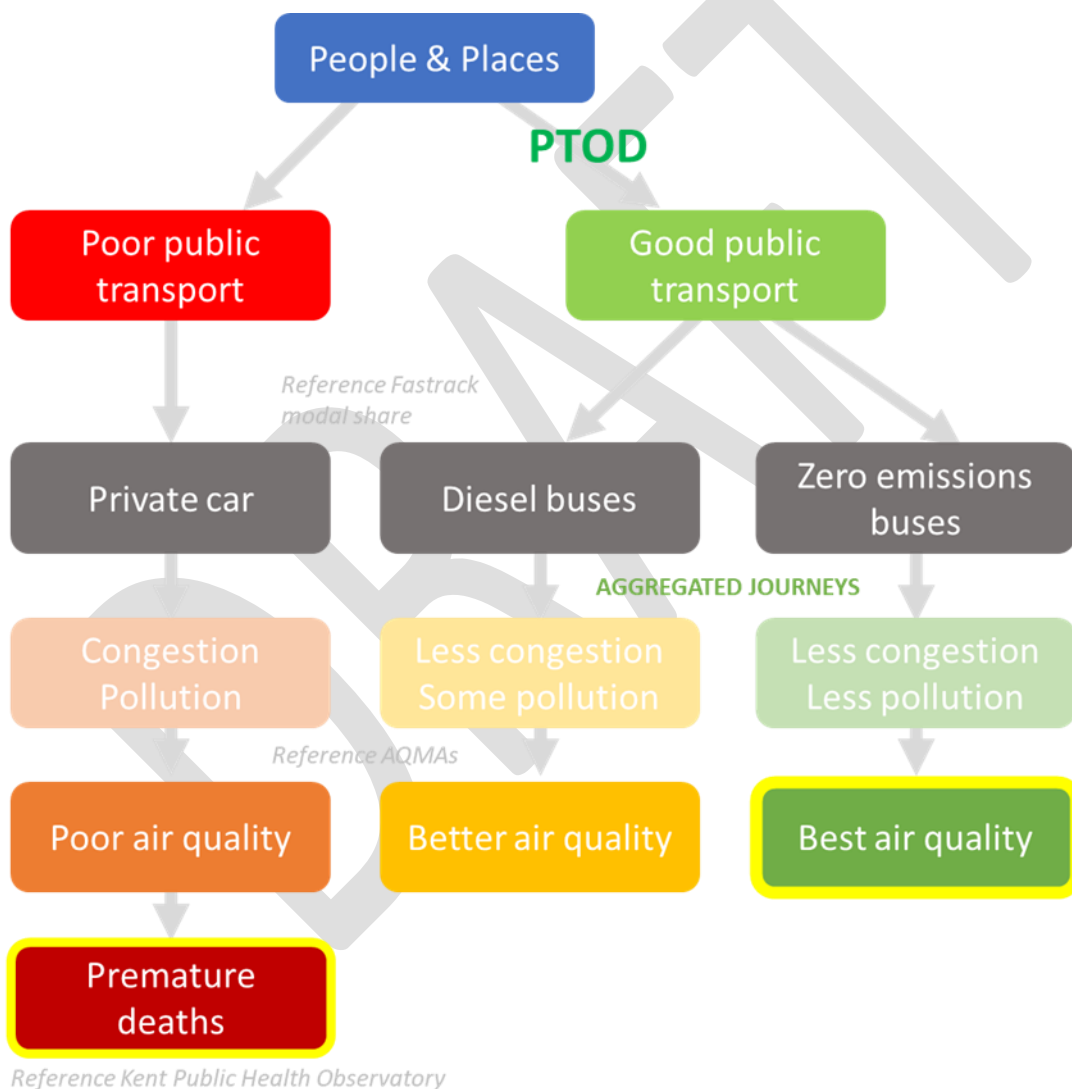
People & Places

PTOD

Poor public transport

Good public transport

Reference Fastrack modal share

Private car

Diesel buses

Zero emissions buses

AGGREGATED JOURNEYS

Congestion Pollution

Less congestion Some pollution

Less congestion Less pollution

Reference AQMAs

Poor air quality

Better air quality

Best air quality

Premature deaths

Reference Kent Public Health Observatory